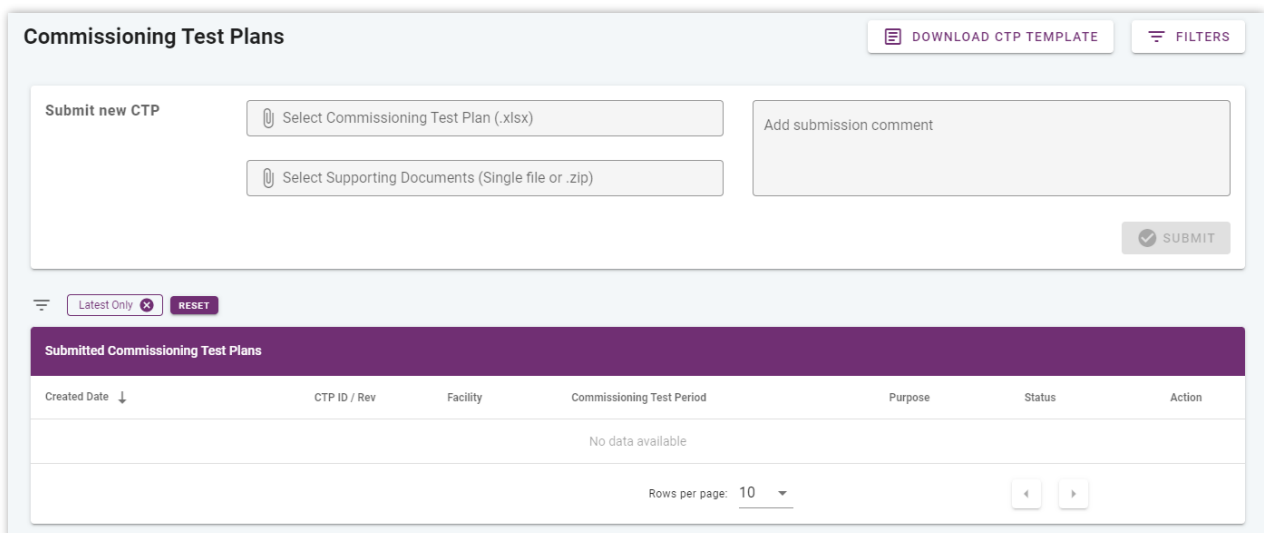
Commissioning Test Plans

DOWNLOAD CTP TEMPLATE

FILTERS

Submit new CTP

Select Commissioning Test Plan (.xlsx)

Select Supporting Documents (Single file or .zip)

Add submission comment

SUBMIT

Latest Only

RESET

Submitted Commissioning Test Plans

| Created Date ↓ | CTP ID / Rev | Facility | Commissioning Test Period | Purpose | Status | Action |
|---|---|---|---|---|---|---|
| No data available | | | | | | |

Rows per page: 10